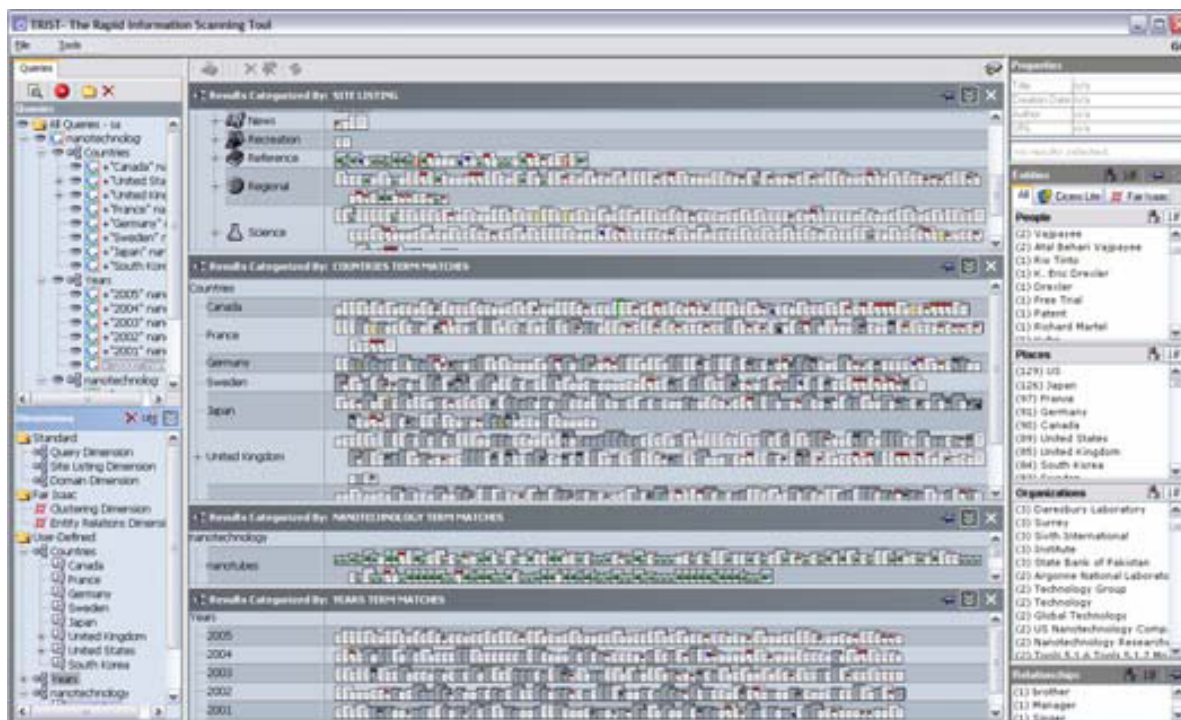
TRIST- The Rapid Information Scanning Tool

File Tools

Queries

Queries

All Queries - ss
nanotechnology
Countries
+"Canada" na
+"United Sta
+"United Kin
+"France" na
+"Germany"
+"Sweden" n
+"Japan" na
+"South Kore
Years
+"2005" nan
+"2004" nan
+"2003" nan
+"2002" nan
+"2001" nan
nanotechnology

Dimensions

Standard
Query Dimension
Site Listing Dimension
Domain Dimension
Fair Isaac
Clustering Dimension
Entity Relations Dimensi
User-Defined
Countries
Canada
France
Germany
Sweden
Japan
United Kingdom
United States
South Korea
Years
nanotechnology

Results Categorized By: SITE LISTING
News
Recreation
Reference
Regional
Science

Results Categorized By: COUNTRIES TERM MATCHES
Countries
Canada
France
Germany
Sweden
Japan
United Kingdom

Results Categorized By: NANOTECHNOLOGY TERM MATCHES
nanotechnology
nanotubes

Results Categorized By: YEARS TERM MATCHES
Years
2005
2004
2003
2002
2001

Properties
Title n/a
Creation Date n/a
Author n/a
URL n/a
no results selected

Entities
All Cicero Lite Fair Isaac
People
(2) Vajpayee
(2) Atal Behari Vajpayee
(1) Rio Tinto
(1) K. Eric Drexler
(1) Drexler
(1) Free Trial
(1) Patent
(1) Richard Martel
Places
(129) US
(126) Japan
(97) France
(91) Germany
(90) Canada
(89) United States
(85) United Kingdom
(84) South Korea
Organizations
(3) Daresbury Laboratory
(3) Surrey
(3) Sixth International
(3) Institute
(2) State Bank of Pakistan
(2) Argonne National Laborato
(2) Technology Group
(2) Technology
(2) Global Technology
(2) US Nanotechnology Comp
(2) Nanotechnology Research
Relationships
(1) brother
(1) Manager
(1) Singer